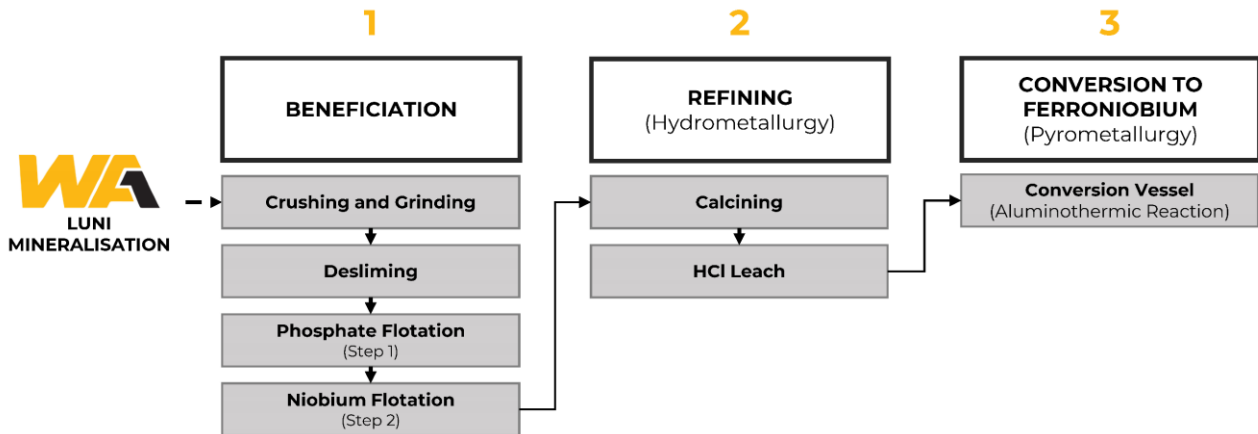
WA
LUNI MINERALISATION

1
BENEFICIATION
Crushing and Grinding
Desliming
Phosphate Flotation
(Step 1)
Niobium Flotation
(Step 2)

2
REFINING
(Hydrometallurgy)
Calcining
HCl Leach

3
CONVERSION TO FERRONIOBIUM
(Pyrometallurgy)
Conversion Vessel
(Aluminothermic Reaction)